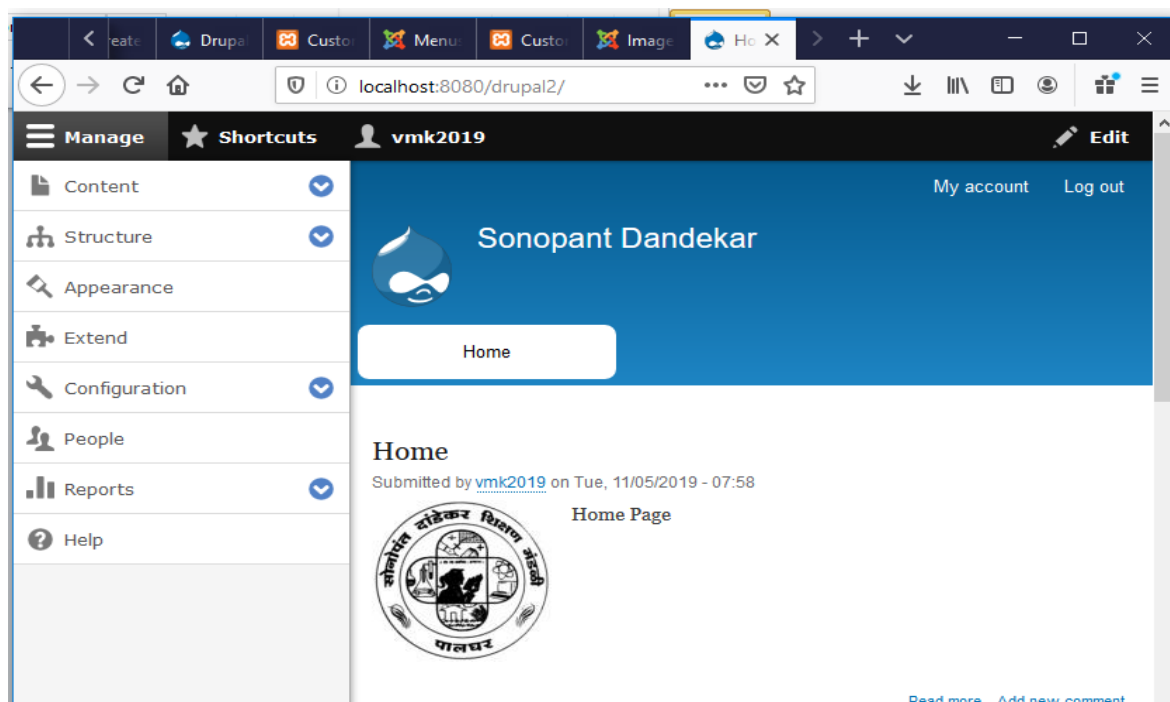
reate | Drupa | Custo | Menu | Custo | Image | Ho ×

localhost:8080/drupal2/

Manage | Shortcuts | vmk2019 | Edit

Content
Structure
Appearance
Extend
Configuration
People
Reports
Help

My account | Log out

Sonopant Dandekar

Home

Home

Submitted by vmk2019 on Tue, 11/05/2019 - 07:58

सोनोपंत दांडेकर शिक्षण मंडळी
पालघर

Home Page

Read more | Add new comment